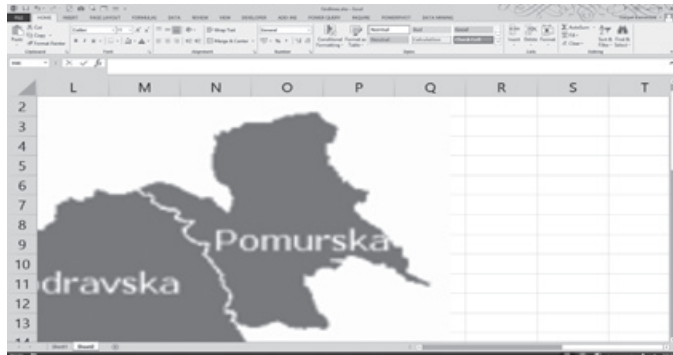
FILE HOME INSERT PAGE LAYOUT FORMULAS DATA REVIEW VIEW DEVELOPER

Paste Cut Copy Format Painter

Wrap Text Merge & Center

General

Conditional Formatting Format as Table

Normal Bad Good Neutral Calculation Check Cell

Insert Delete Format

AutoSum Fill Clear Sort & Filter Find & Select

Clipboard Font Alignment Number Styles Cells Editing

| | L | M | N | O | P | Q | R | S | T |
|---|---|---|---|---|---|---|---|---|---|
| 2 | | | | | | | | | |
| 3 | | | | | | | | | |
| 4 | | | | | | | | | |
| 5 | | | | | | | | | |
| 6 | | | | | | | | | |
| 7 | | | | | | | | | |
| 8 | | | | | | | | | |
| 9 | | | | | | | | | |
| 10 | | | | | | | | | |
| 11 | | | | | | | | | |
| 12 | | | | | | | | | |
| 13 | | | | | | | | | |

Pomurska

dravska

Sheet1 Sheet2